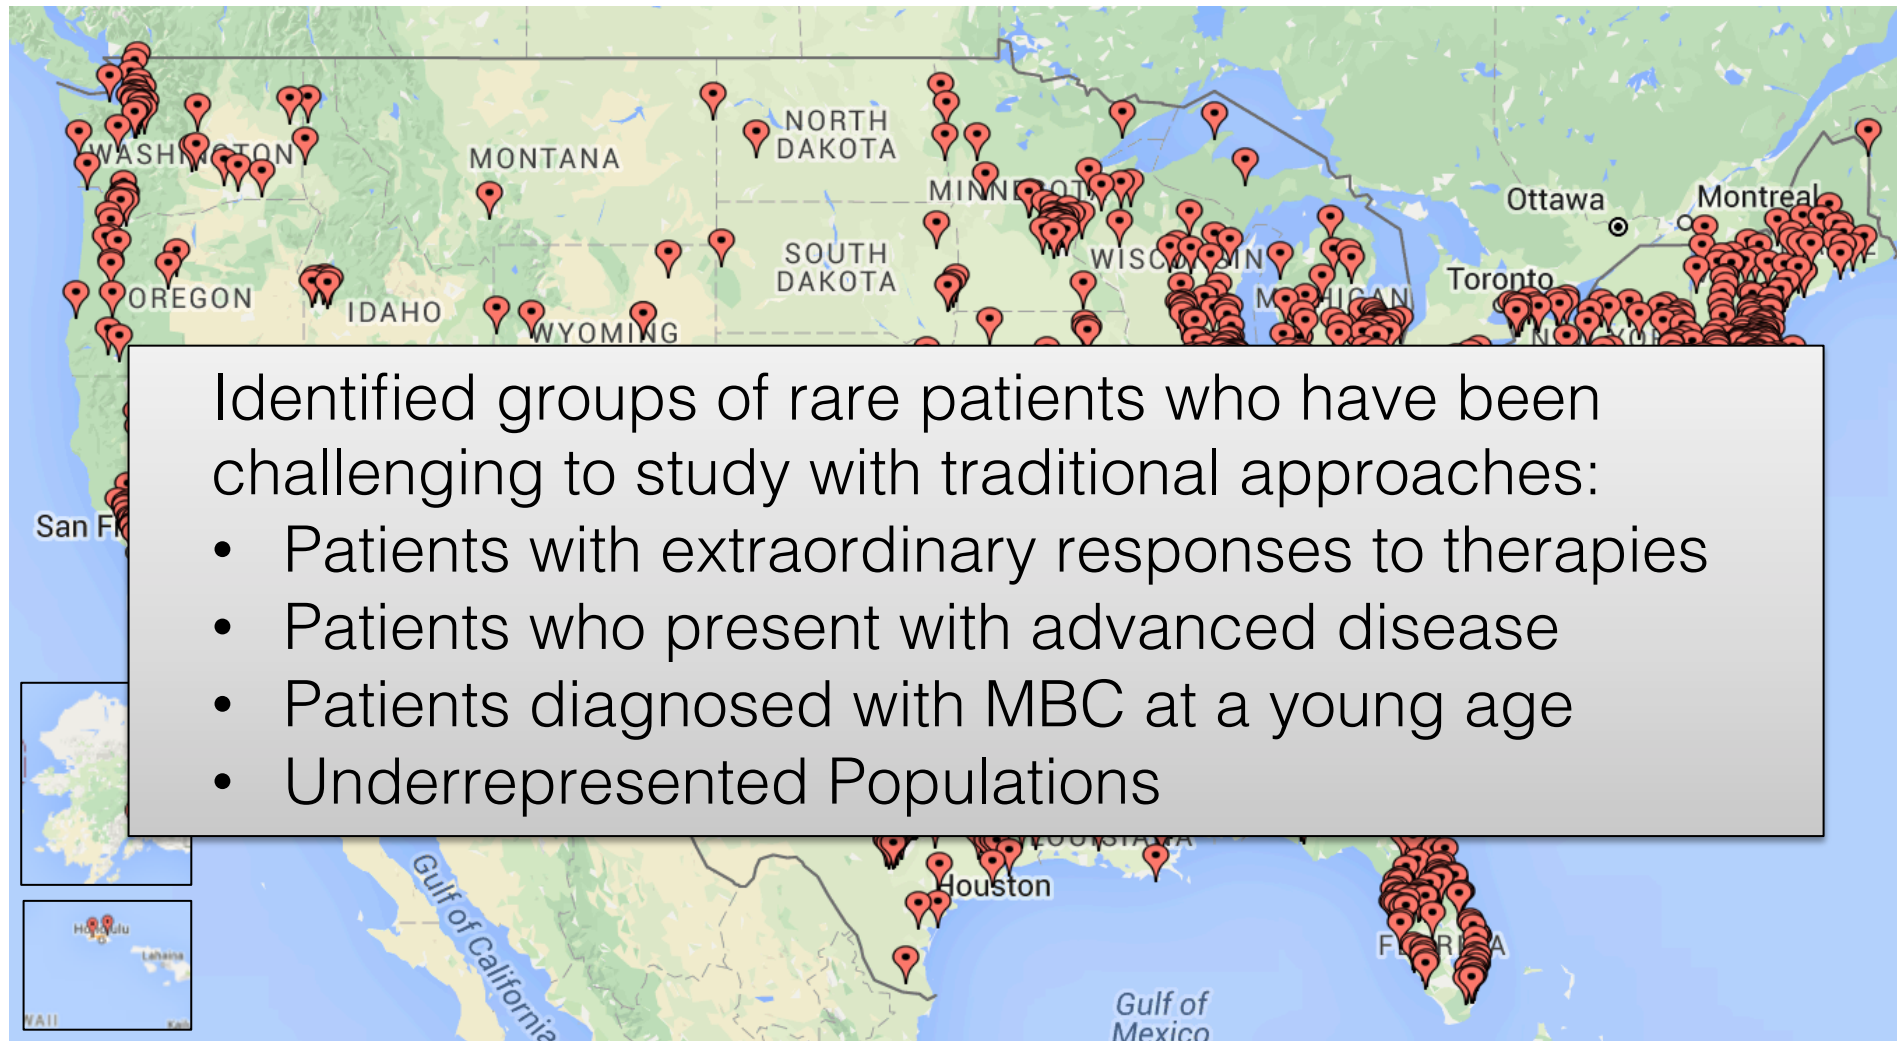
WASHINGTON
MONTANA
NORTH DAKOTA
MINNESOTA
OREGON
IDAHO
WYOMING
SOUTH DAKOTA
WISCONSIN
MICHIGAN
Ottawa
Montreal
Toronto
San Fr

Identified groups of rare patients who have been challenging to study with traditional approaches:
• Patients with extraordinary responses to therapies
• Patients who present with advanced disease
• Patients diagnosed with MBC at a young age
• Underrepresented Populations

Honolulu
Lahaina
WAII
LOUISIANA
Houston
FLORIDA
Gulf of California
Gulf of Mexico